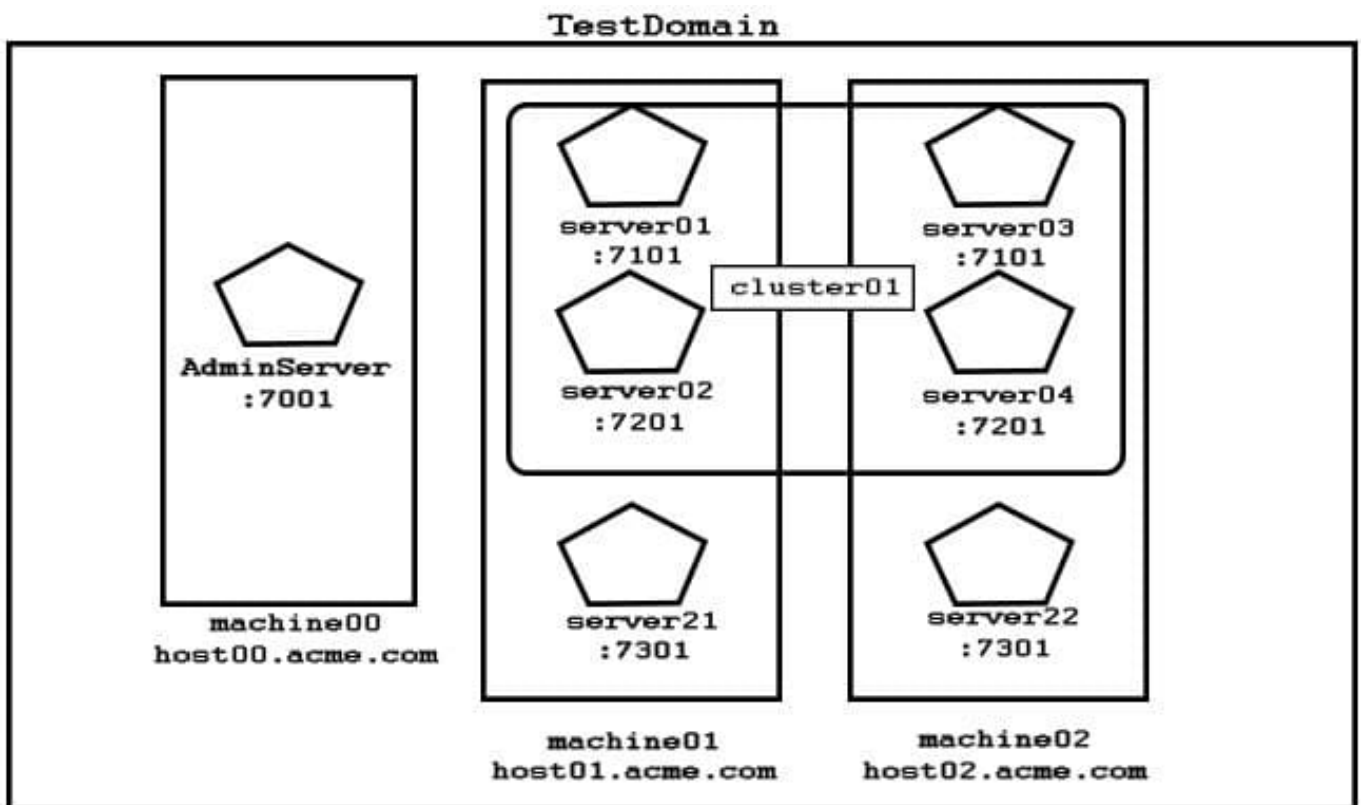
TestDomain

AdminServer
:7001

machine00
host00.acme.com

server01
:7101

cluster01

server03
:7101

server02
:7201

server04
:7201

server21
:7301

server22
:7301

machine01
host01.acme.com

machine02
host02.acme.com